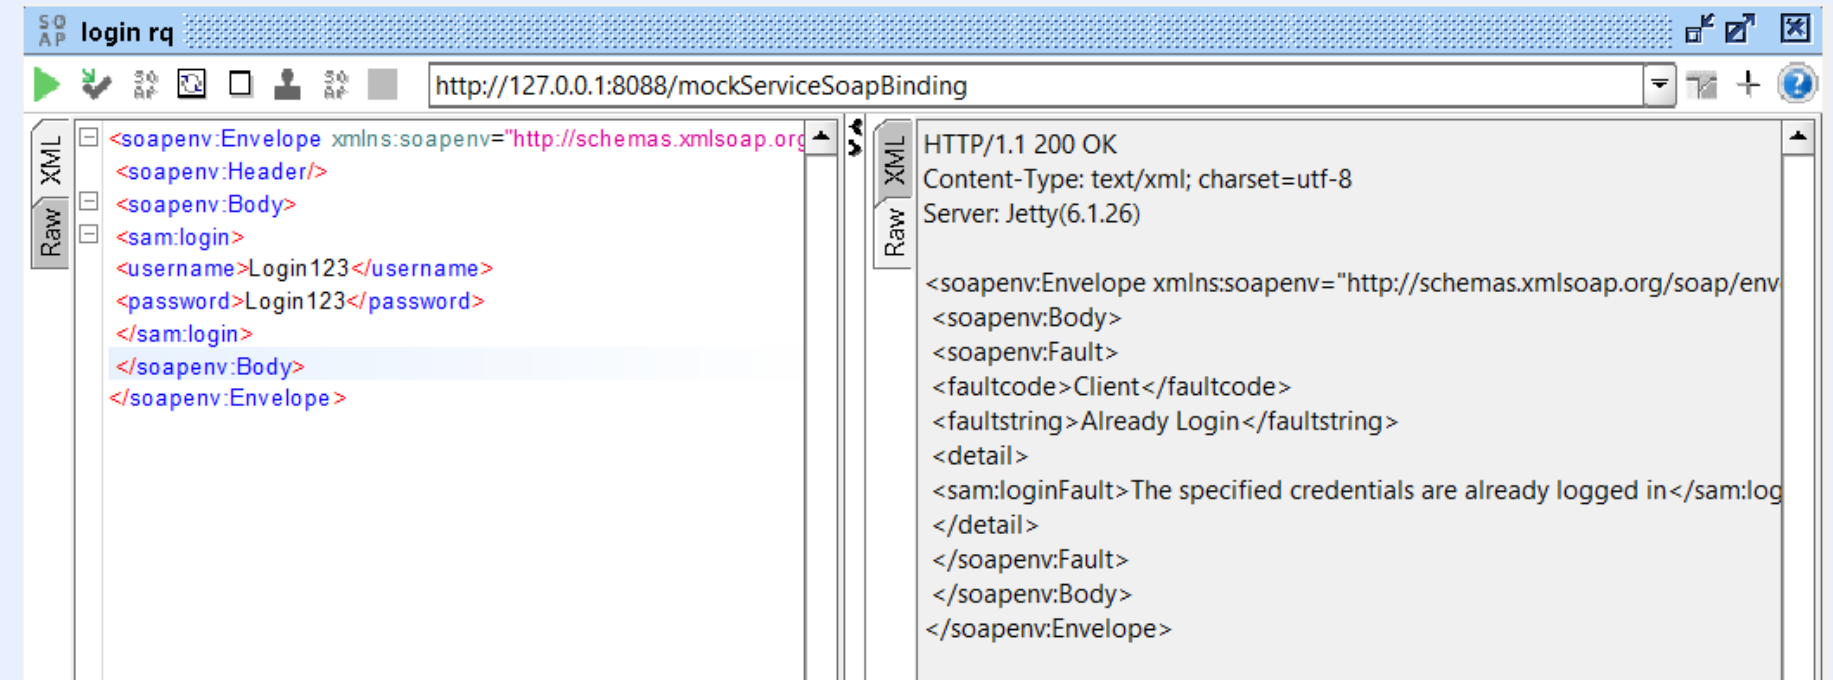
SO
AP login rq

http://127.0.0.1:8088/mockServiceSoapBinding

XML
Raw

<soapenv:Envelope xmlns:soapenv="http://schemas.xmlsoap.org
<soapenv:Header/>
<soapenv:Body>
<sam:login>
<username>Login123</username>
<password>Login123</password>
</sam:login>
</soapenv:Body>
</soapenv:Envelope>

XML
Raw

HTTP/1.1 200 OK
Content-Type: text/xml; charset=utf-8
Server: Jetty(6.1.26)

<soapenv:Envelope xmlns:soapenv="http://schemas.xmlsoap.org/soap/env
<soapenv:Body>
<soapenv:Fault>
<faultcode>Client</faultcode>
<faultstring>Already Login</faultstring>
<detail>
<sam:loginFault>The specified credentials are already logged in</sam:log
</detail>
</soapenv:Fault>
</soapenv:Body>
</soapenv:Envelope>